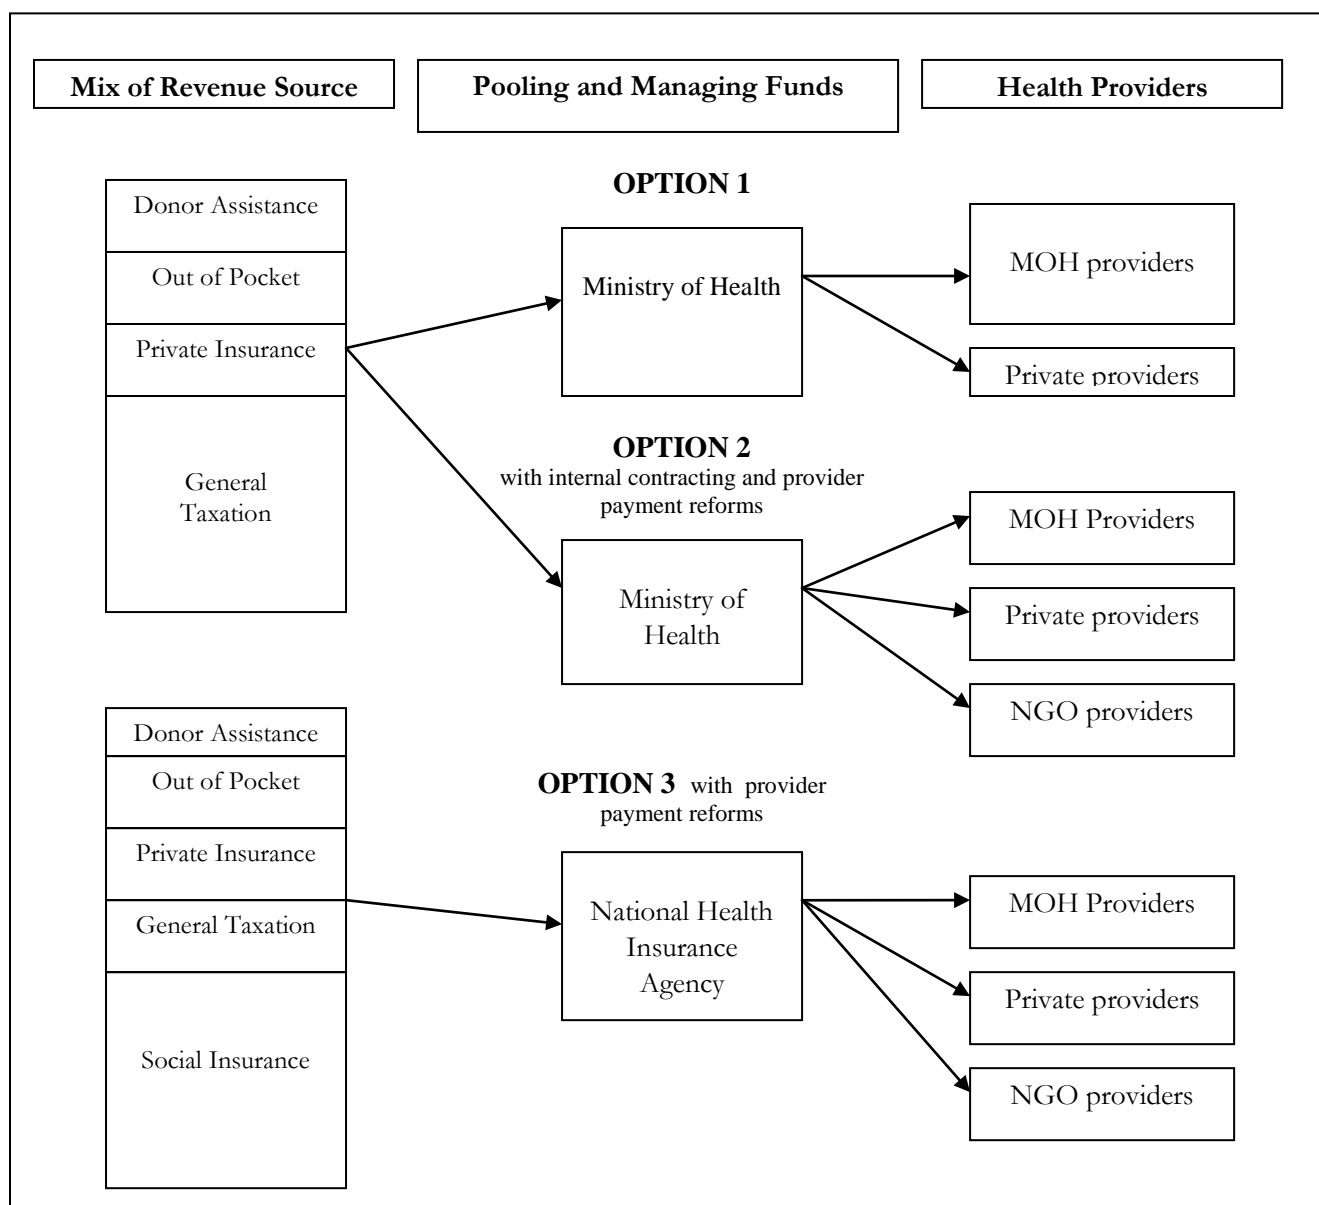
Mix of Revenue Source

Pooling and Managing Funds

Health Providers

Donor Assistance

Out of Pocket

Private Insurance

General Taxation

OPTION 1

Ministry of Health

MOH providers

Private providers

OPTION 2
with internal contracting and provider payment reforms

Ministry of Health

MOH Providers

Private providers

NGO providers

Donor Assistance

Out of Pocket

Private Insurance

General Taxation

Social Insurance

OPTION 3 with provider payment reforms

National Health Insurance Agency

MOH Providers

Private providers

NGO providers